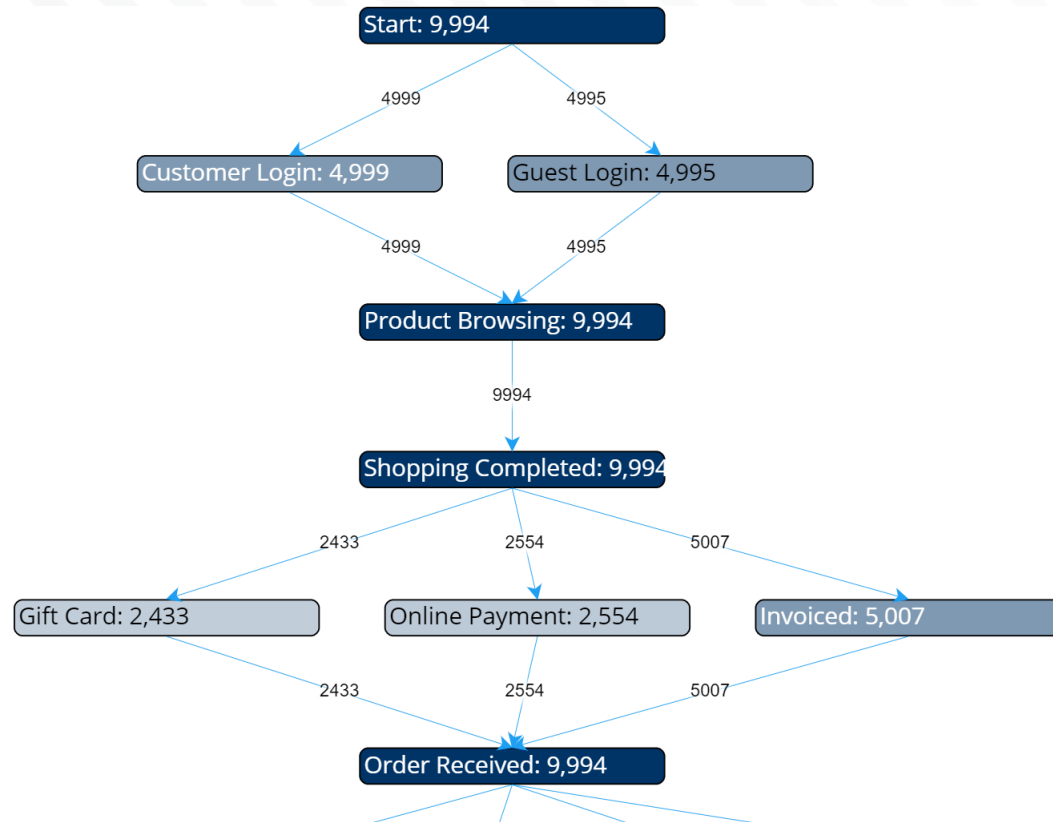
Start: 9,994

4999

4995

Customer Login: 4,999

Guest Login: 4,995

4999

4995

Product Browsing: 9,994

9994

Shopping Completed: 9,994

2433

2554

5007

Gift Card: 2,433

Online Payment: 2,554

Invoiced: 5,007

2433

2554

5007

Order Received: 9,994